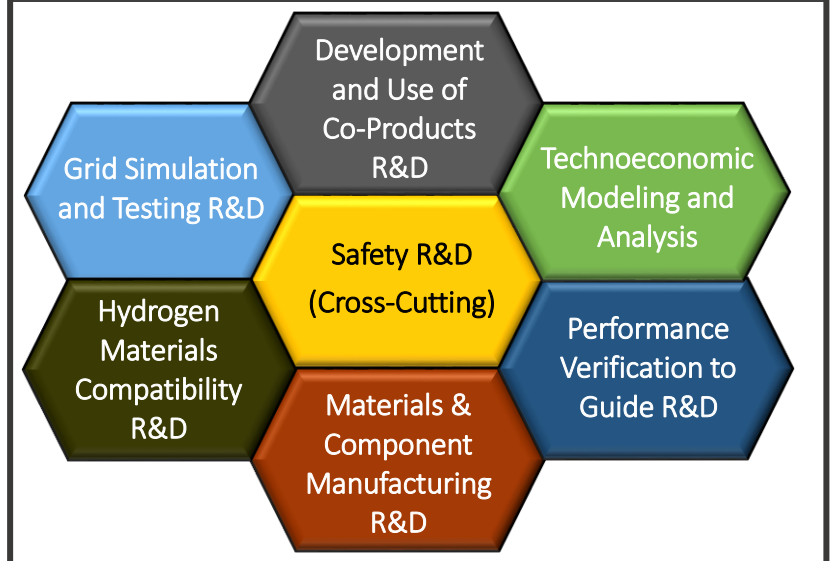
Development and Use of Co-Products R&D

Grid Simulation and Testing R&D

Technoeconomic Modeling and Analysis

Safety R&D (Cross-Cutting)

Hydrogen Materials Compatibility R&D

Performance Verification to Guide R&D

Materials & Component Manufacturing R&D